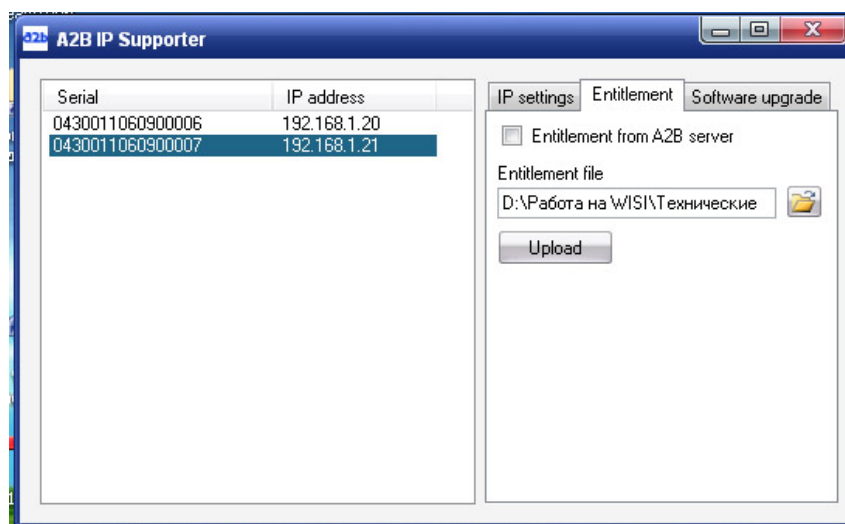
A2B IP Supporter

| Serial | IP address |
|---|---|
| 0430011060900006 | 192.168.1.20 |
| 0430011060900007 | 192.168.1.21 |

IP settings | Entitlement | Software upgrade

Entitlement from A2B server

Entitlement file

D:\Работа на WISI\Технические

Upload